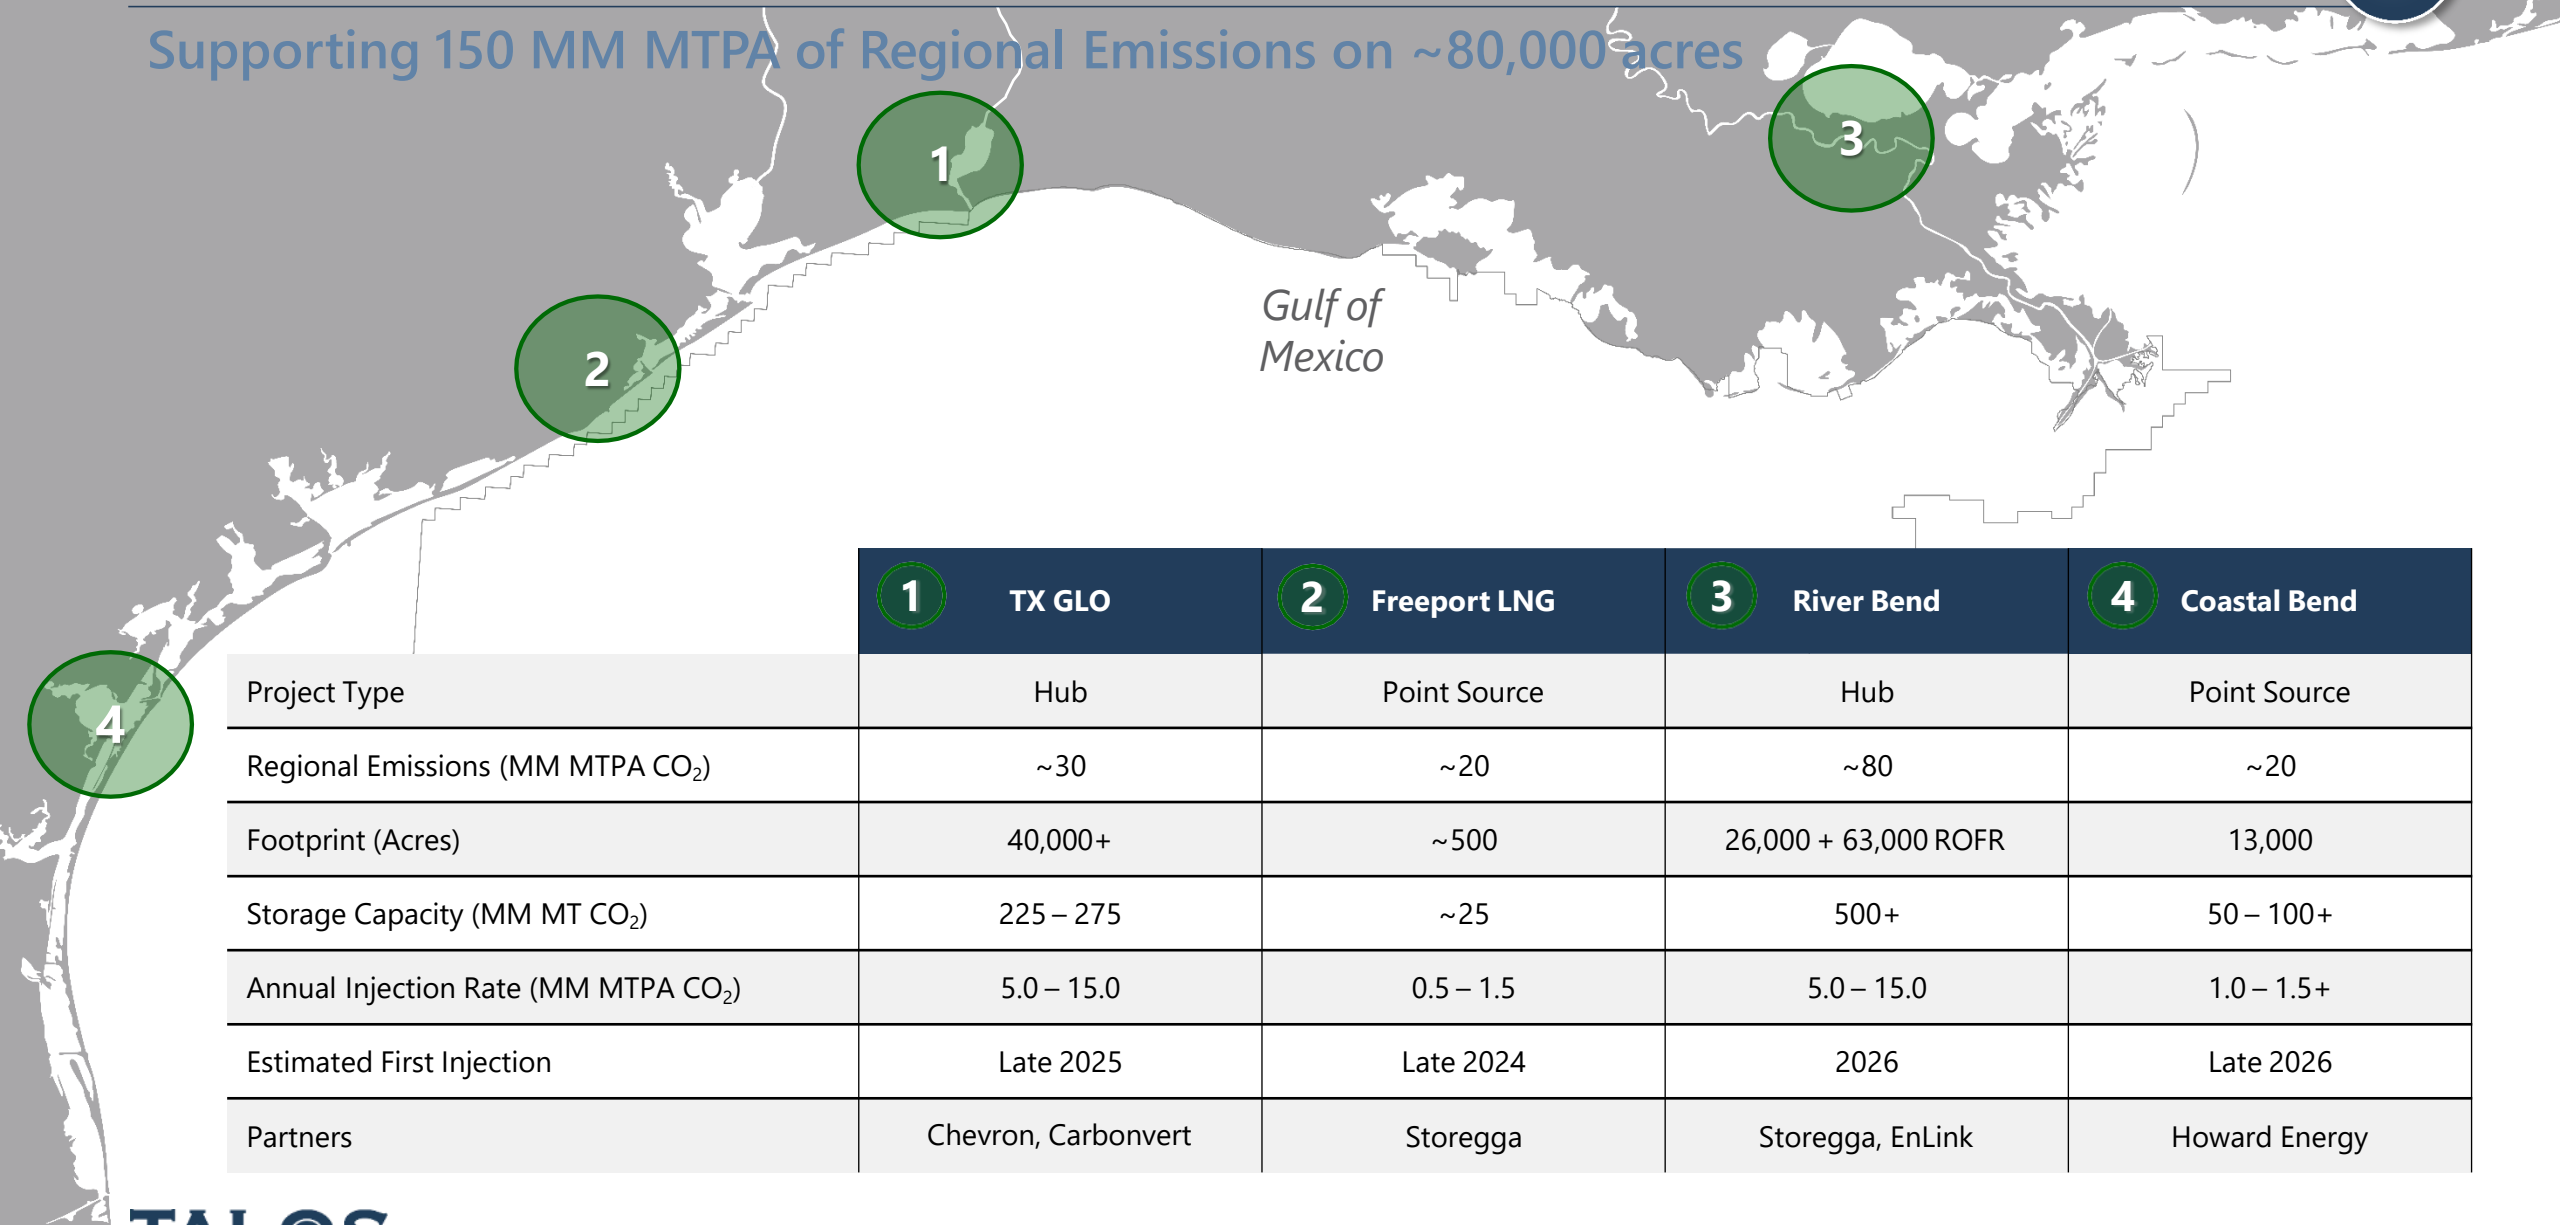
Supporting 150 MM MTPA of Regional Emissions on ~80,000 acres

1

2

3

4

Gulf of Mexico

| | 1 TX GLO | 2 Freeport LNG | 3 River Bend | 4 Coastal Bend |
|---|---|---|---|---|
| Project Type | Hub | Point Source | Hub | Point Source |
| Regional Emissions (MM MTPA $CO_2$) | ~30 | ~20 | ~80 | ~20 |
| Footprint (Acres) | 40,000+ | ~500 | 26,000 + 63,000 ROFR | 13,000 |
| Storage Capacity (MM MT $CO_2$) | 225 – 275 | ~25 | 500+ | 50 – 100+ |
| Annual Injection Rate (MM MTPA $CO_2$) | 5.0 – 15.0 | 0.5 – 1.5 | 5.0 – 15.0 | 1.0 – 1.5+ |
| Estimated First Injection | Late 2025 | Late 2024 | 2026 | Late 2026 |
| Partners | Chevron, Carbonvert | Storegga | Storegga, EnLink | Howard Energy |

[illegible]